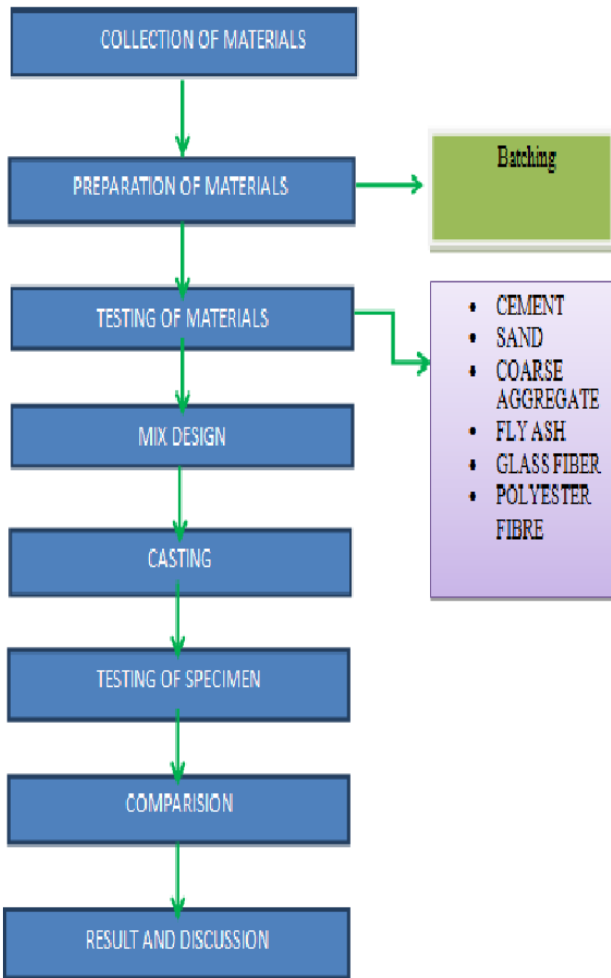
COLLECTION OF MATERIALS

PREPARATION OF MATERIALS

Batching

TESTING OF MATERIALS

- CEMENT
- SAND
- COARSE AGGREGATE
- FLY ASH
- GLASS FIBER
- POLYESTER FIBRE

MIX DESIGN

CASTING

TESTING OF SPECIMEN

COMPARISION

RESULT AND DISCUSSION